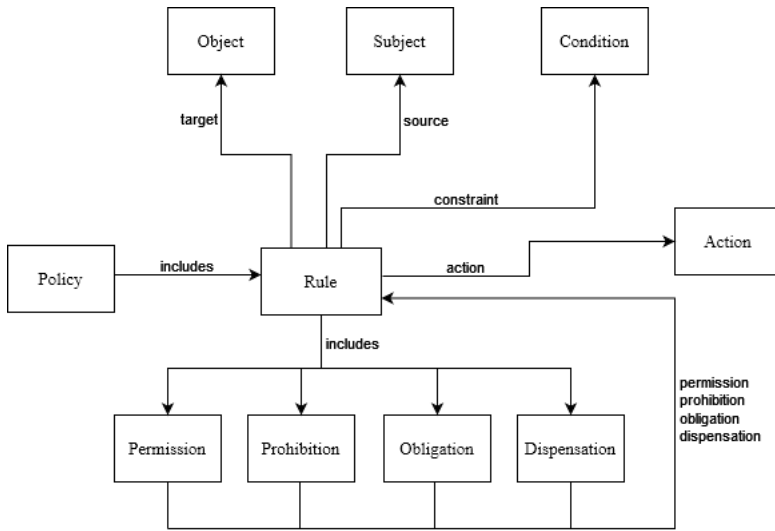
Object

Subject

Condition

target

source

constraint

Action

Policy

includes

Rule

action

includes

permission
prohibition
obligation
dispensation

Permission

Prohibition

Obligation

Dispensation